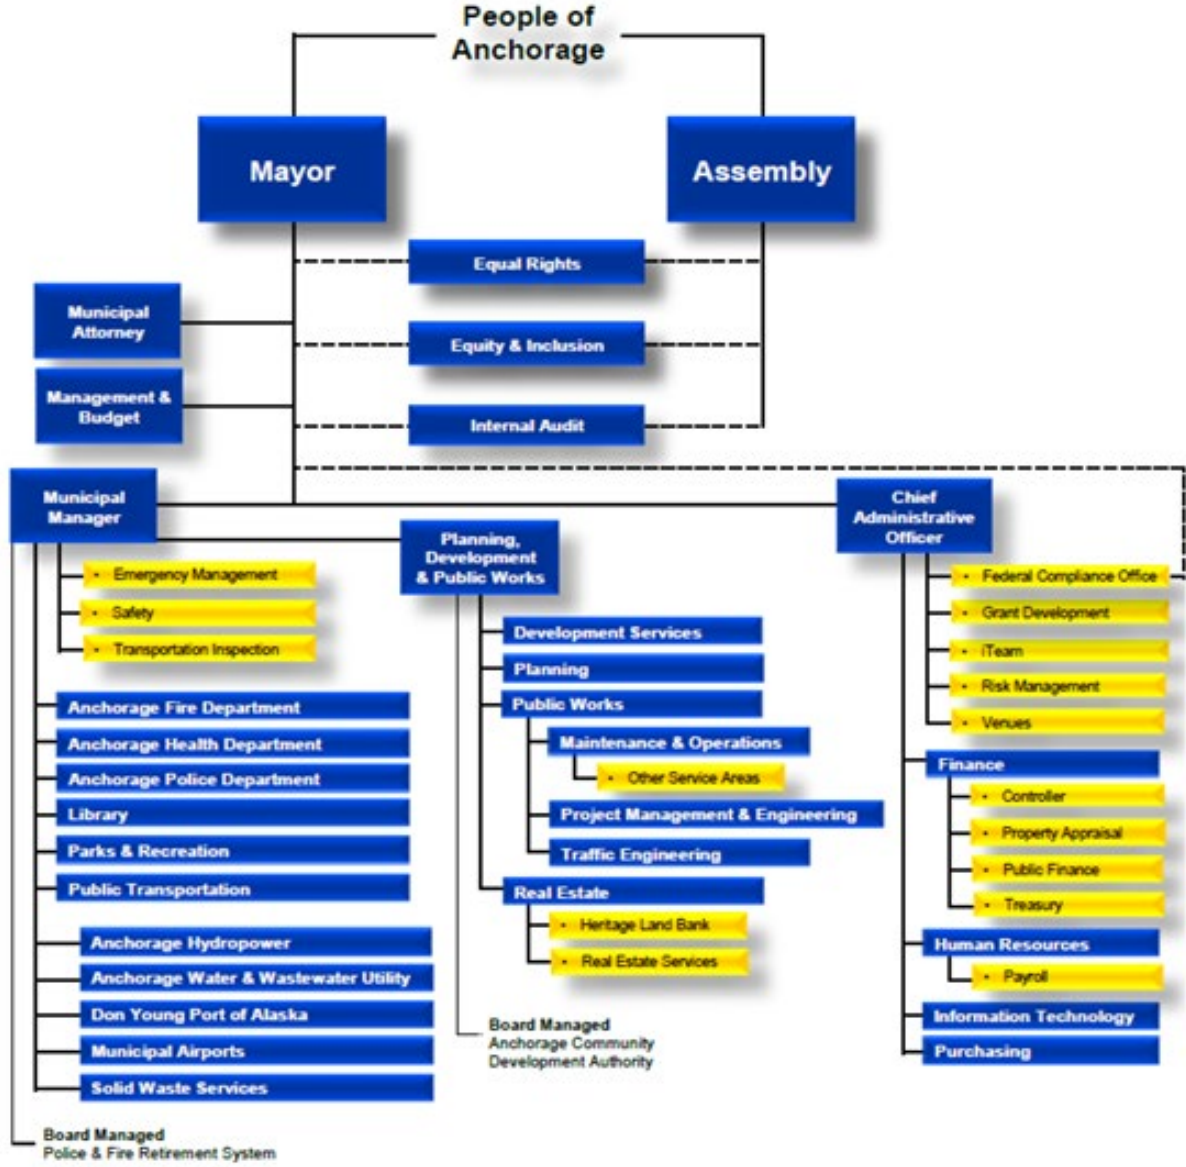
People of Anchorage

Mayor

Assembly

Equal Rights

Equity & Inclusion

Internal Audit

Municipal Attorney

Management & Budget

Municipal Manager

Emergency Management

Safety

Transportation Inspection

Anchorage Fire Department

Anchorage Health Department

Anchorage Police Department

Library

Parks & Recreation

Public Transportation

Anchorage Hydropower

Anchorage Water & Wastewater Utility

Don Young Port of Alaska

Municipal Airports

Solid Waste Services

Board Managed
Police & Fire Retirement System

Planning, Development & Public Works

Development Services

Planning

Public Works

Maintenance & Operations

Other Service Areas

Project Management & Engineering

Traffic Engineering

Real Estate

Heritage Land Bank

Real Estate Services

Board Managed
Anchorage Community Development Authority

Chief Administrative Officer

Federal Compliance Office

Grant Development

iTeam

Risk Management

Venues

Finance

Controller

Property Appraisal

Public Finance

Treasury

Human Resources

Payroll

Information Technology

Purchasing